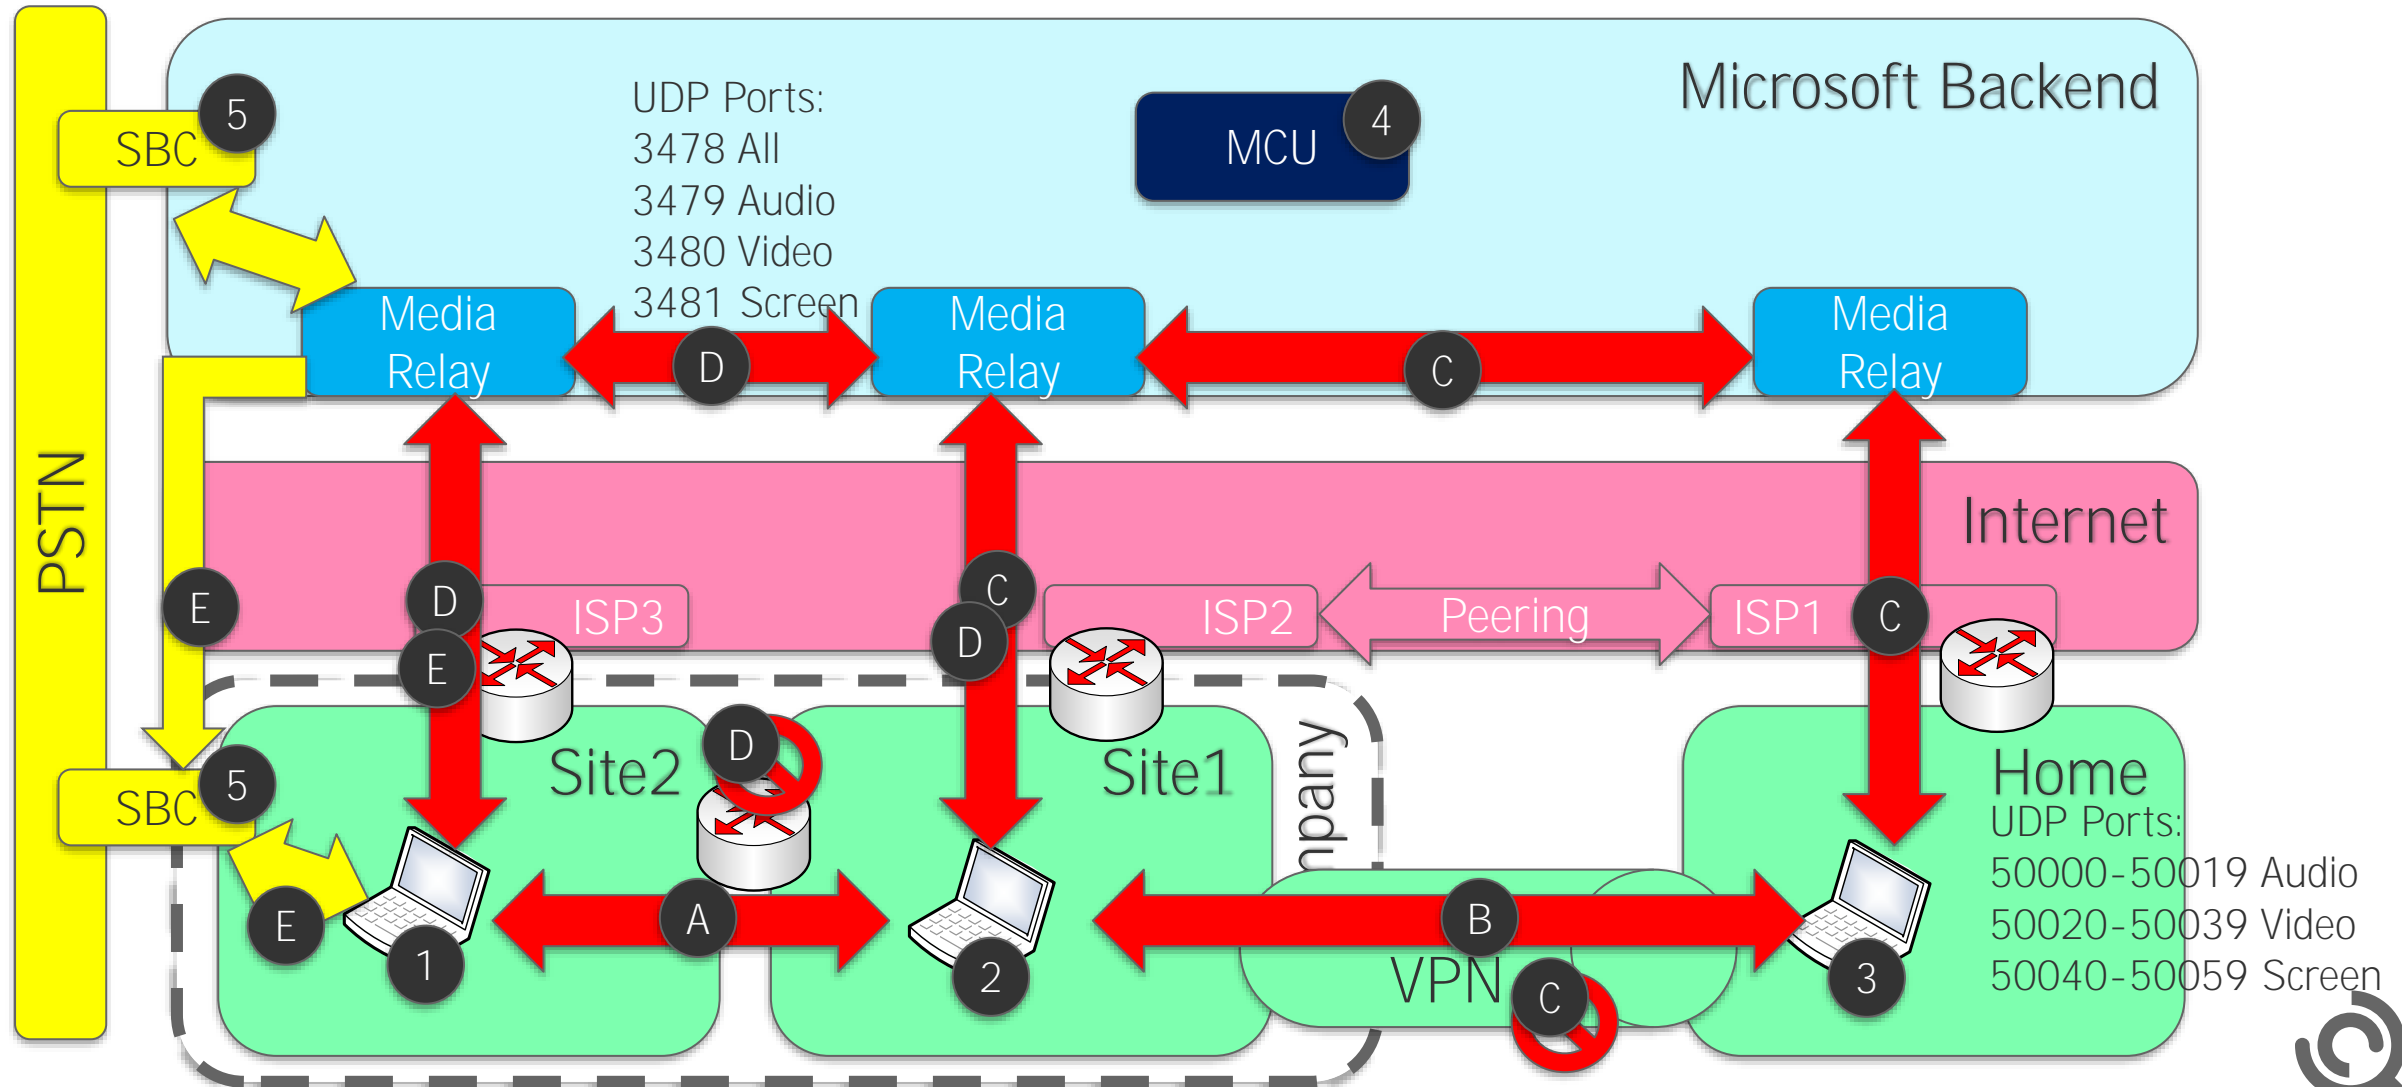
PSTN

SBC 5

UDP Ports:
3478 All
3479 Audio
3480 Video
3481 Screen

MCU 4

Microsoft Backend

Media Relay

D

Media Relay

C

Media Relay

Internet

E

D

ISP3

C

D

ISP2

Peering

ISP1

C

E

Site2

D

Site1

npany

Home
UDP Ports:
50000-50019 Audio
50020-50039 Video
50040-50059 Screen

SBC 5

E

1

A

2

B

VPN

C

3